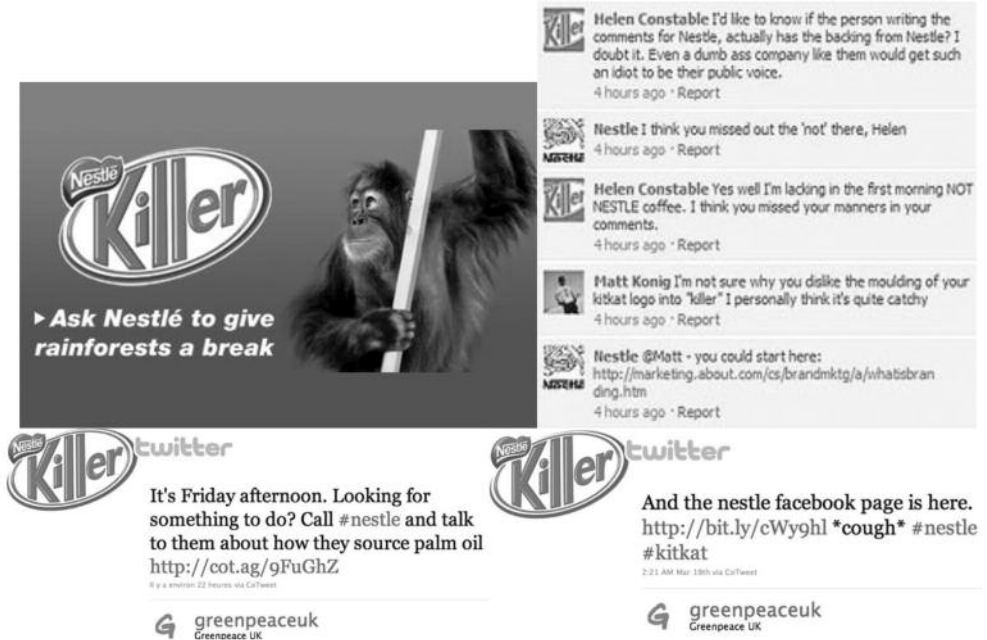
Nestlé
Killer
▸ Ask Nestlé to give rainforests a break

Killer
Helen Constable I'd like to know if the person writing the comments for Nestle, actually has the backing from Nestle? I doubt it. Even a dumb ass company like them would get such an idiot to be their public voice.
4 hours ago · Report

NESTLE
Nestle I think you missed out the 'not' there, Helen
4 hours ago · Report

Killer
Helen Constable Yes well I'm lacking in the first morning NOT NESTLE coffee. I think you missed your manners in your comments.
4 hours ago · Report

Matt Konig I'm not sure why you dislike the moulding of your kitkat logo into "killer" I personally think it's quite catchy
4 hours ago · Report

NESTLE
Nestle @Matt - you could start here: http://marketing.about.com/cs/brandmktg/a/whatisbranding.htm
4 hours ago · Report

Nestlé
Killer
twitter
It's Friday afternoon. Looking for something to do? Call #nestle and talk to them about how they source palm oil http://cot.ag/9FuGhZ
Il y a environ 22 heures via CoTweet
greenpeaceuk
Greenpeace UK

Nestlé
Killer
twitter
And the nestle facebook page is here. http://bit.ly/cWy9hl *cough* #nestle #kitkat
2:21 AM Mar 19th via CoTweet
greenpeaceuk
Greenpeace UK